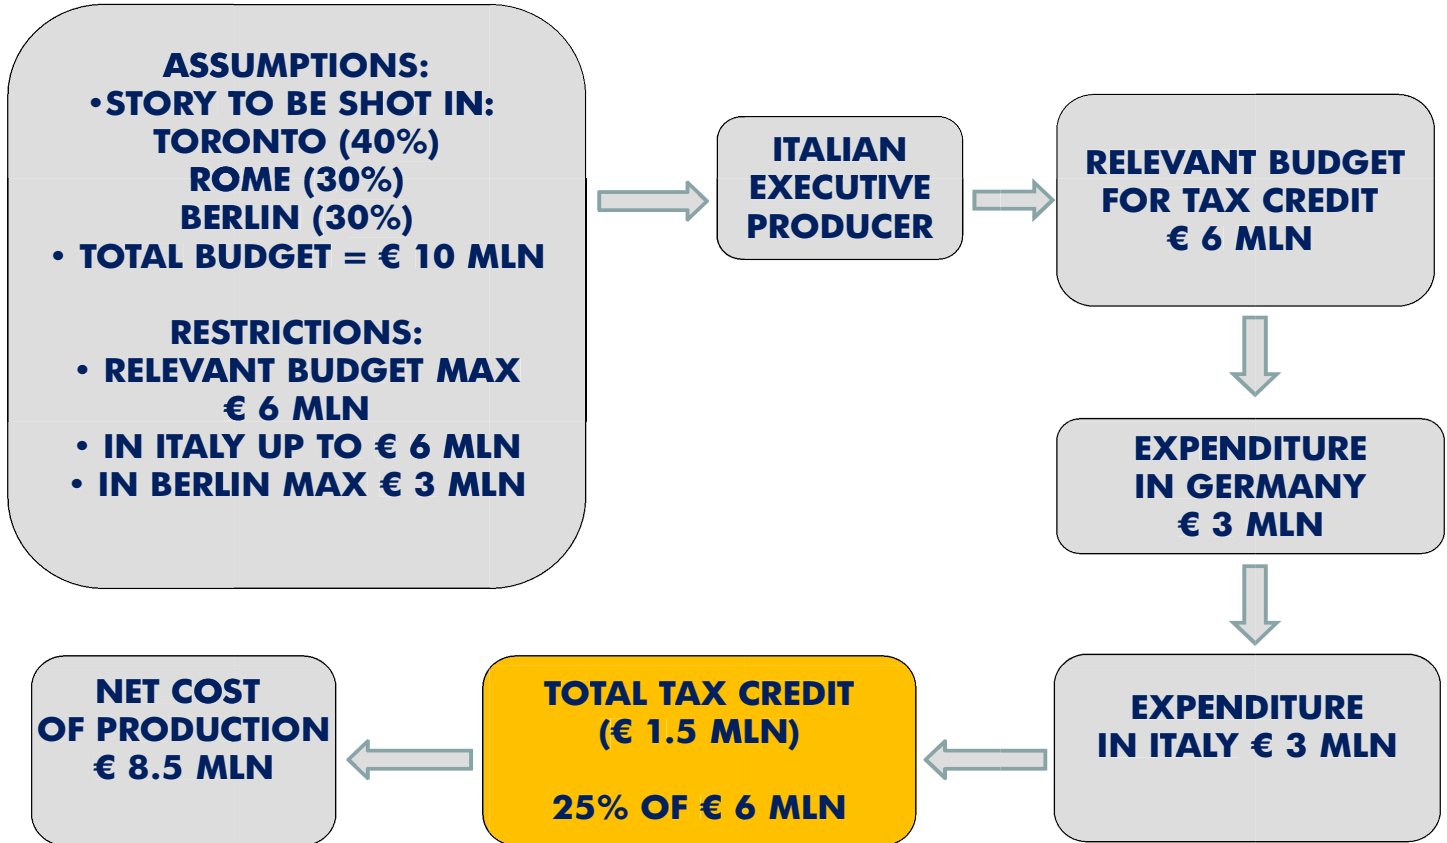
ASSUMPTIONS:
•STORY TO BE SHOT IN:
TORONTO (40%)
ROME (30%)
BERLIN (30%)
• TOTAL BUDGET = € 10 MLN

RESTRICTIONS:
• RELEVANT BUDGET MAX € 6 MLN
• IN ITALY UP TO € 6 MLN
• IN BERLIN MAX € 3 MLN

ITALIAN EXECUTIVE PRODUCER

RELEVANT BUDGET FOR TAX CREDIT € 6 MLN

EXPENDITURE IN GERMANY € 3 MLN

EXPENDITURE IN ITALY € 3 MLN

TOTAL TAX CREDIT (€ 1.5 MLN)

25% OF € 6 MLN

NET COST OF PRODUCTION € 8.5 MLN